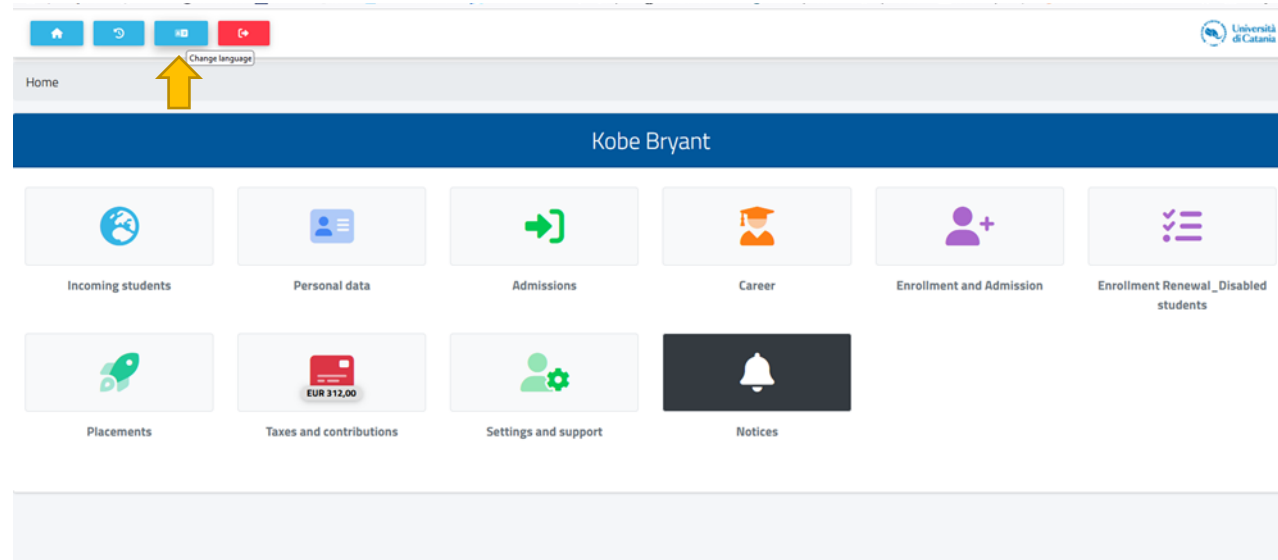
Change language

Università di Catania

Home

Kobe Bryant

Incoming students

Personal data

Admissions

Career

Enrollment and Admission

Enrollment Renewal_Disabled students

Placements

EUR 312,00

Taxes and contributions

Settings and support

Notices